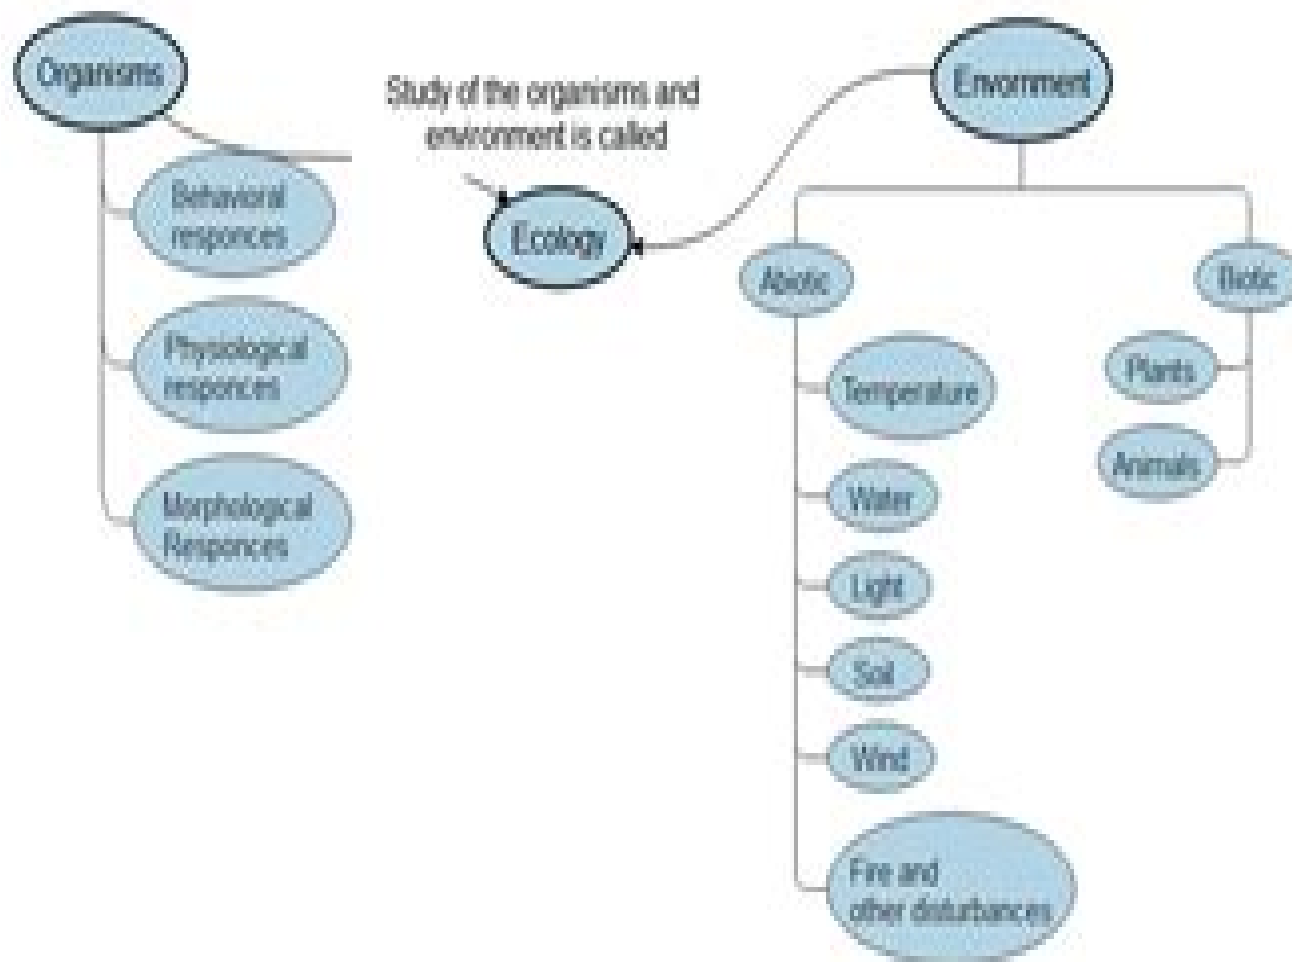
Organisms

Behavioral responces

Physiological responces

Morphological Responces

Study of the organisms and environment is called

Ecology

Envonment

Abiotic

Temperature

Water

Light

Soil

Wind

Fire and other disturbances

Biotic

Plants

Animals